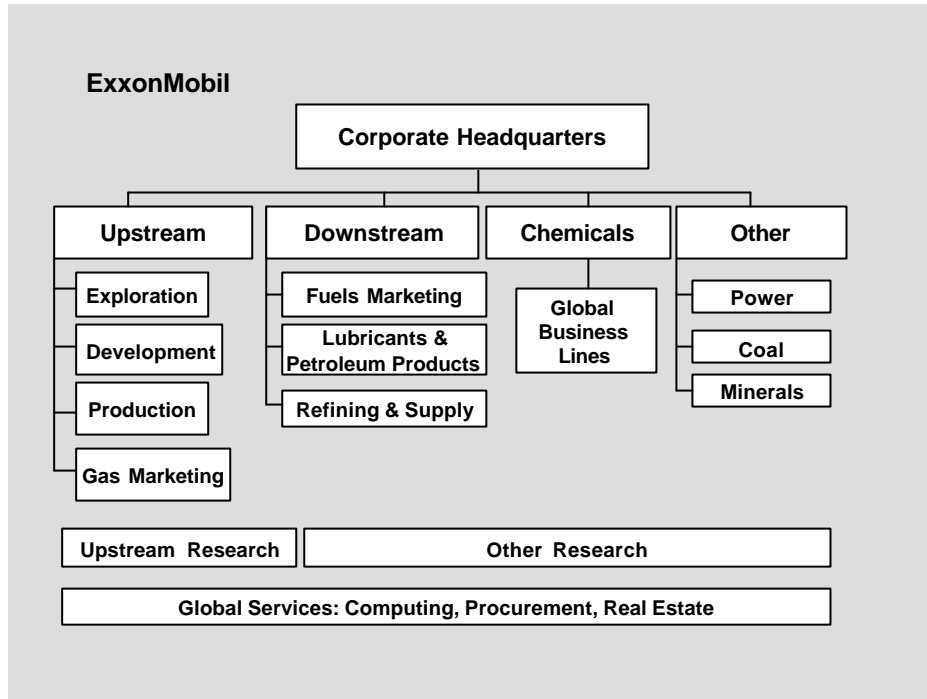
ExxonMobil

Corporate Headquarters

Upstream

Exploration

Development

Production

Gas Marketing

Downstream

Fuels Marketing

Lubricants & Petroleum Products

Refining & Supply

Chemicals

Global Business Lines

Other

Power

Coal

Minerals

Upstream Research

Other Research

Global Services: Computing, Procurement, Real Estate